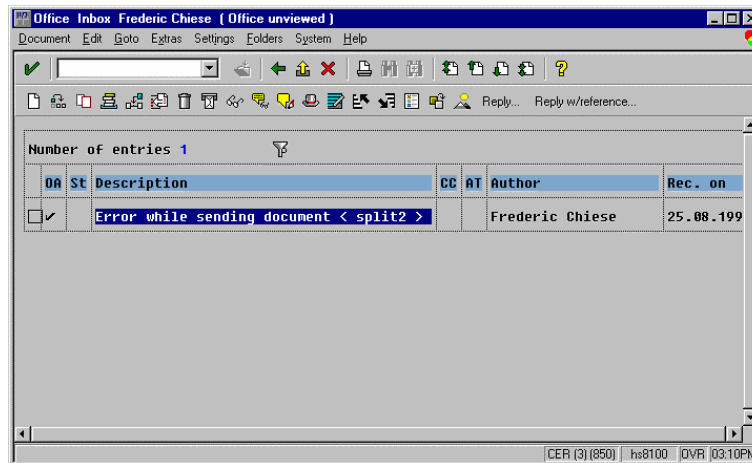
Office Inbox Frederic Chiese ( Office unviewed )

Document Edit Goto Extras Settings Folders System Help

Reply... Reply w/reference...

Number of entries 1

| | OA | St | Description | CC | AT | Author | Rec. on |
|---|---|---|---|---|---|---|---|
| ☐ | ✔ | | Error while sending document < split2 > | | | Frederic Chiese | 25.08.199 |

CER (3) (850) hs8100 OVR 03:10PM